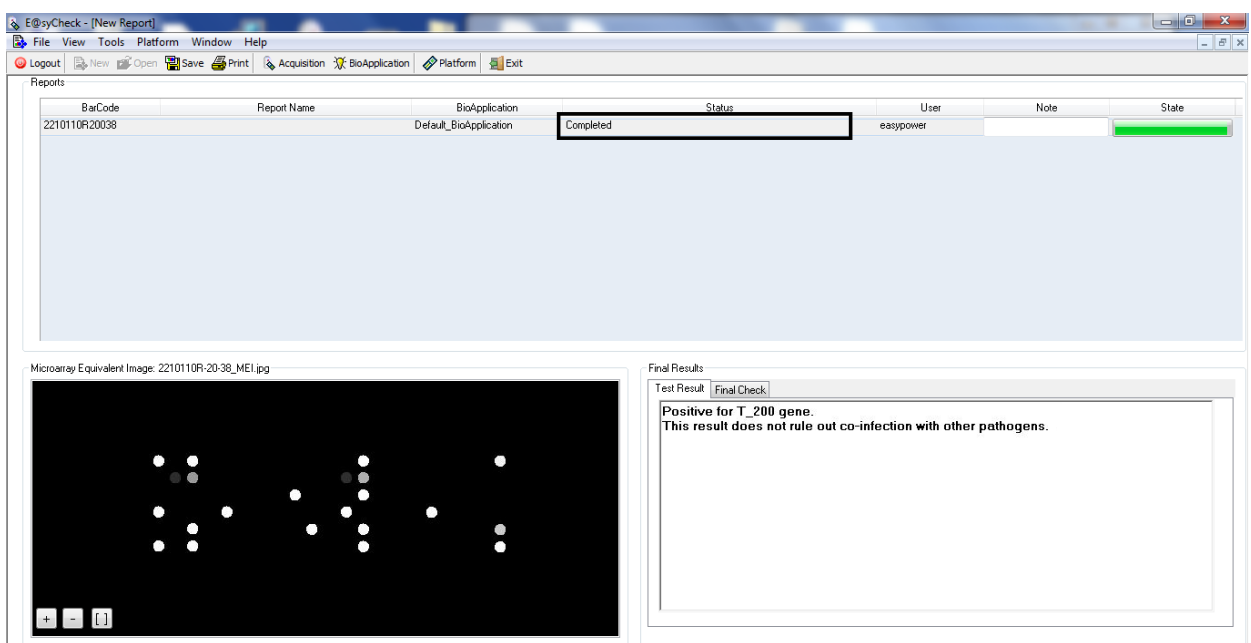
E@syCheck - [New Report]
File View Tools Platform Window Help
Logout New Open Save Print Acquisition BioApplication Platform Exit
Reports

| BarCode | Report Name | BioApplication | Status | User | Note | State |
|---|---|---|---|---|---|---|
| 2210110R20038 | | Default_BioApplication | Completed | easypower | | |

Microarray Equivalent Image: 2210110R-20-38_MEI.jpg
+ - [ ]

Final Results
Test Result Final Check
Positive for T_200 gene.
This result does not rule out co-infection with other pathogens.